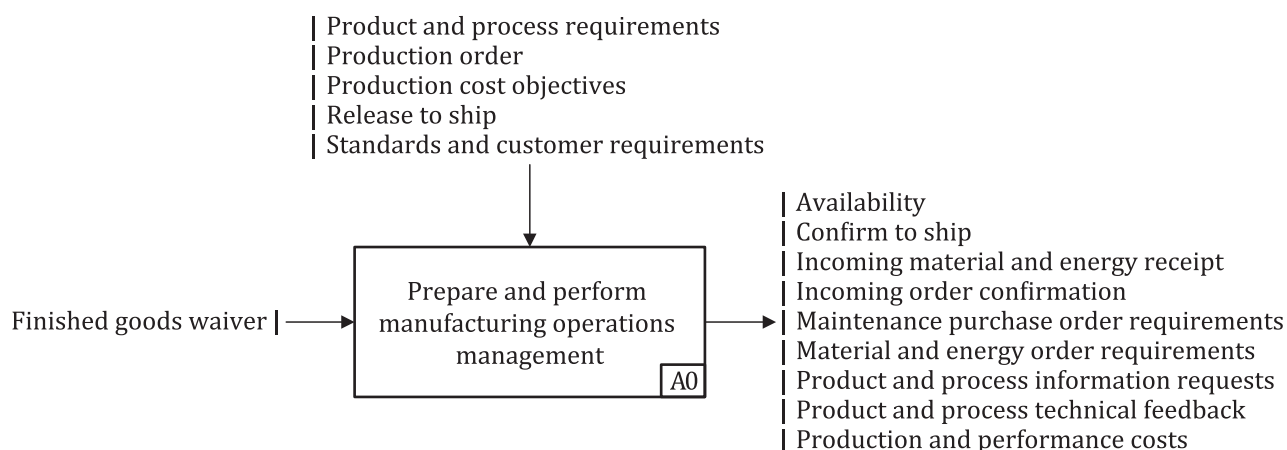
Product and process requirements
Production order
Production cost objectives
Release to ship
Standards and customer requirements

Finished goods waiver

Prepare and perform manufacturing operations management

A0

Availability
Confirm to ship
Incoming material and energy receipt
Incoming order confirmation
Maintenance purchase order requirements
Material and energy order requirements
Product and process information requests
Product and process technical feedback
Production and performance costs